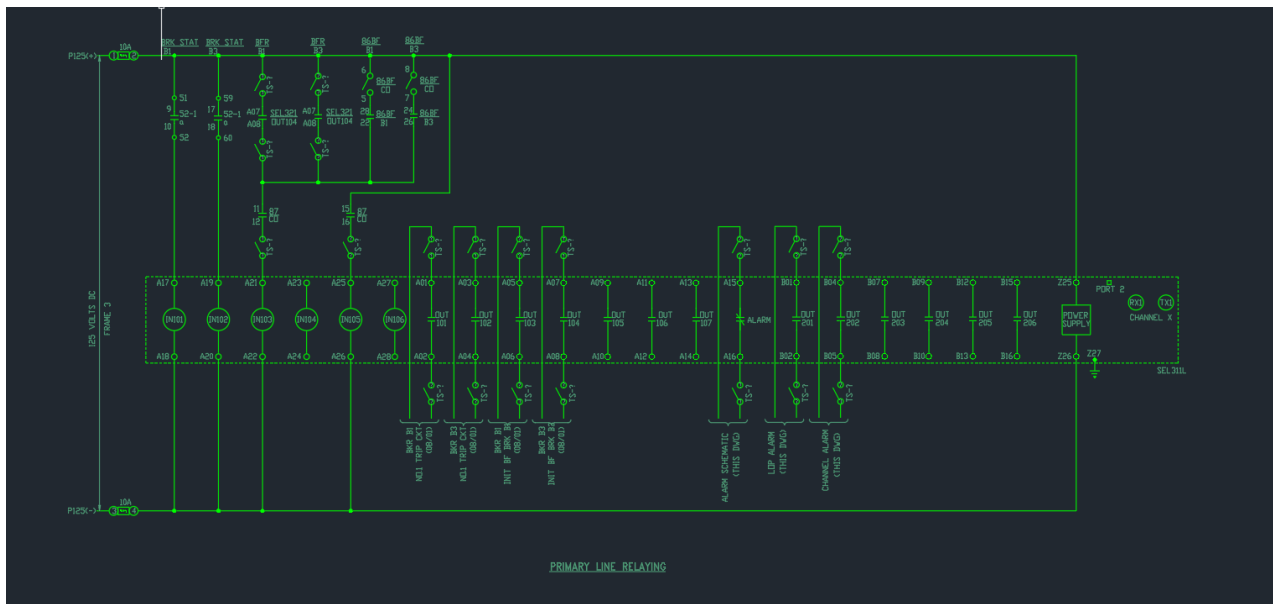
P125(+) 1 10A 2
BRK STAT B1
BRK STAT B3
BFR B1
BFR B3
86BF B1
86BF B3
51
9 52-1
10 a
52
59
17 52-1
18 a
60
TS-?
A07 SEL321
A08 OUT104
TS-?
TS-?
A07 SEL321
A08 OUT104
TS-?
6 86BF
5 CO
28 86BF
25 B1
8 86BF
7 CO
24 86BF
26 B3
11 87
12 CO
15 87
16 CO
TS-?
TS-?
125 VOLTS DC
FRAME 3
A17 A19 A21 A23 A25 A27 A01 A03 A05 A07 A09 A11 A13 A15 B01 B04 B07 B09 B12 B15 Z25 PORT 2
IN101 IN102 IN103 IN104 IN105 IN106
OUT 101 OUT 102 OUT 103 OUT 104 OUT 105 OUT 106 OUT 107 ALARM OUT 201 OUT 202 OUT 203 OUT 204 OUT 205 OUT 206
POWER SUPPLY
RX1 TX1 CHANNEL X
A18 A20 A22 A24 A26 A28 A02 A04 A06 A08 A10 A12 A14 A16 B02 B05 B08 B10 B13 B16 Z26 Z27
SEL311L
TS-? TS-? TS-? TS-? TS-? TS-? TS-? TS-? TS-? TS-? TS-? TS-? TS-? TS-?
BKR B1 NO1 TRIP CKT (08/01)
BKR B3 NO1 TRIP CKT (08/01)
BKR B1 INIT BF BRK BK (08/01)
BKR B3 INIT BF BRK BK (08/01)
ALARM SCHEMATIC (THIS DWG)
LOP ALARM (THIS DWG)
CHANNEL ALARM (THIS DWG)
P125(-) 1 10A 4
PRIMARY LINE RELAYING